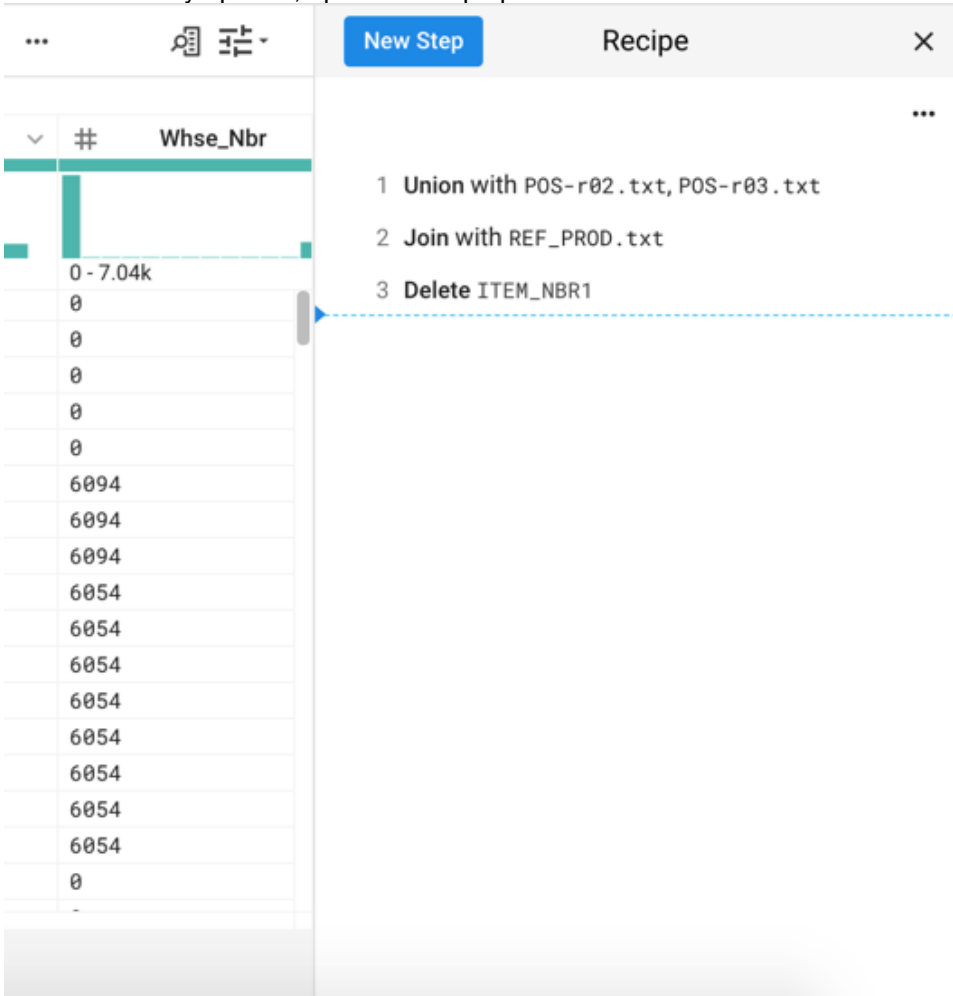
...

New Step

Recipe

×

...

#

Whse_Nbr

0 - 7.04k

0
0
0
0
0
6094
6094
6094
6054
6054
6054
6054
6054
6054
6054
6054
0

1 Union with POS-r02.txt, POS-r03.txt

2 Join with REF_PROD.txt

3 Delete ITEM_NBR1